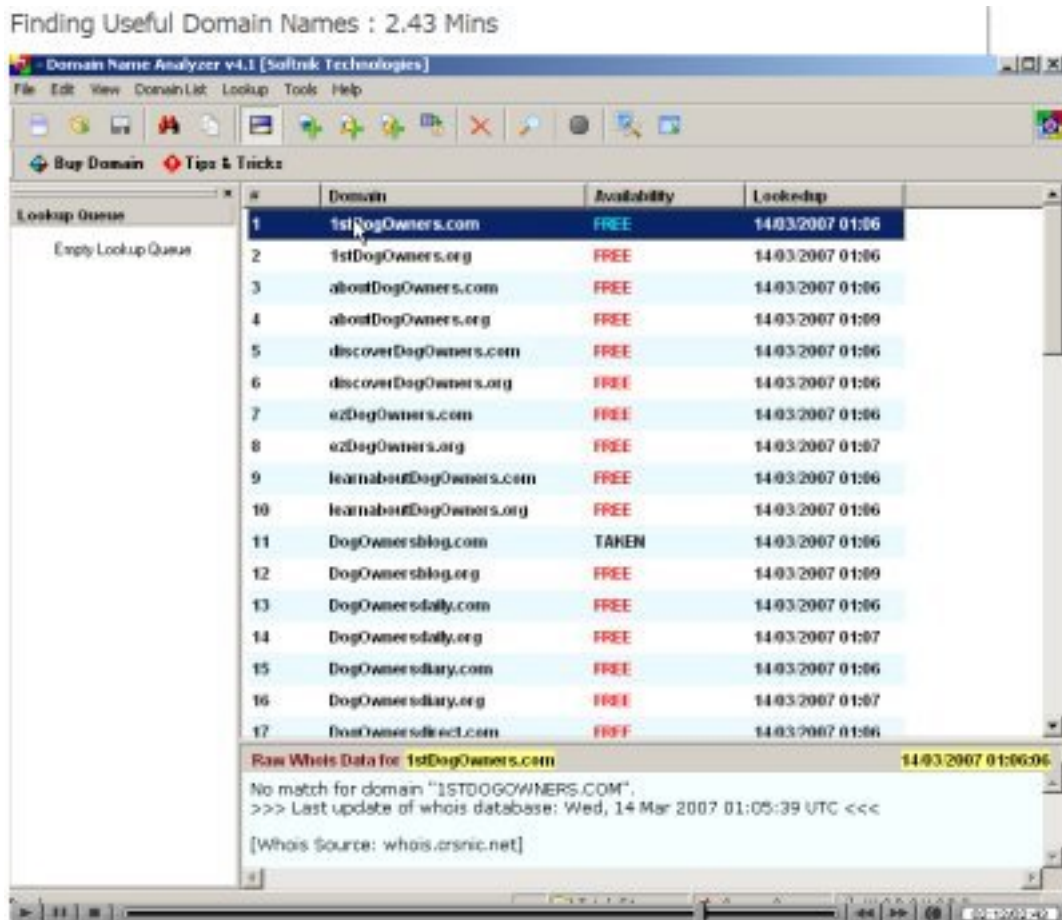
Finding Useful Domain Names : 2.43 Mins

- Domain Name Analyzer v4.1 [Softnik Technologies]

File Edit View DomainList Lookup Tools Help

Buy Domain Tips & Tricks

Lookup Queue

Empty Lookup Queue

| # | Domain | Availability | Lookedup |
|---|---|---|---|
| 1 | 1stDogOwners.com | FREE | 14/03/2007 01:06 |
| 2 | 1stDogOwners.org | FREE | 14/03/2007 01:06 |
| 3 | aboutDogOwners.com | FREE | 14/03/2007 01:06 |
| 4 | aboutDogOwners.org | FREE | 14/03/2007 01:09 |
| 5 | discoverDogOwners.com | FREE | 14/03/2007 01:06 |
| 6 | discoverDogOwners.org | FREE | 14/03/2007 01:06 |
| 7 | ezDogOwners.com | FREE | 14/03/2007 01:06 |
| 8 | ezDogOwners.org | FREE | 14/03/2007 01:07 |
| 9 | learnaboutDogOwners.com | FREE | 14/03/2007 01:06 |
| 10 | learnaboutDogOwners.org | FREE | 14/03/2007 01:06 |
| 11 | DogOwnersblog.com | TAKEN | 14/03/2007 01:06 |
| 12 | DogOwnersblog.org | FREE | 14/03/2007 01:09 |
| 13 | DogOwnersdaily.com | FREE | 14/03/2007 01:06 |
| 14 | DogOwnersdaily.org | FREE | 14/03/2007 01:07 |
| 15 | DogOwnersdiary.com | FREE | 14/03/2007 01:06 |
| 16 | DogOwnersdiary.org | FREE | 14/03/2007 01:07 |
| 17 | DogOwnersdirect.com | FREE | 14/03/2007 01:06 |

Raw Whois Data for 1stDogOwners.com 14/03/2007 01:06:06

No match for domain "1STDOGOWNERS.COM".
>>> Last update of whois database: Wed, 14 Mar 2007 01:05:39 UTC <<<

[Whois Source: whois.crsnic.net]